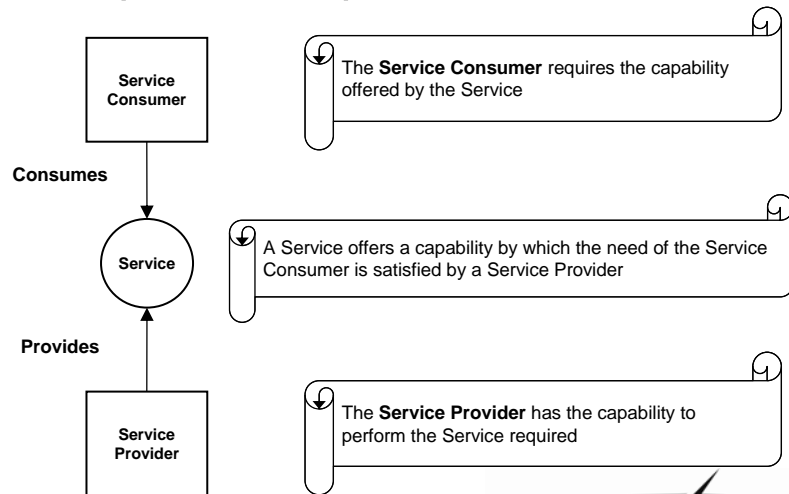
Service Consumer

The **Service Consumer** requires the capability offered by the Service

Consumes

Service

A Service offers a capability by which the need of the Service Consumer is satisfied by a Service Provider

Provides

Service Provider

The **Service Provider** has the capability to perform the Service required